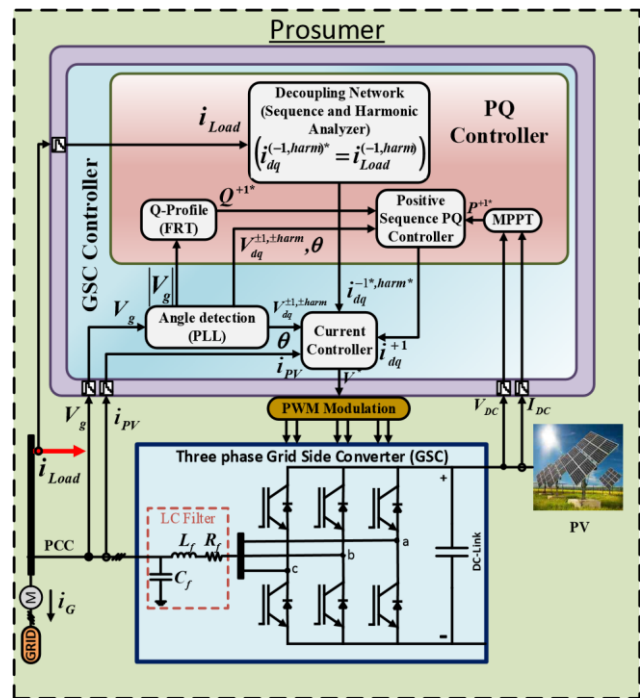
Prosumer

GSC Controller

PQ Controller

$i_{Load}$

Decoupling Network (Sequence and Harmonic Analyzer)

$\left(i_{dq}^{(-1,harm)*} = i_{Load}^{(-1,harm)}\right)$

Q-Profile (FRT)

$Q^{+1*}$

Positive Sequence PQ Controller

$P^{+1*}$

MPPT

$|V_g|$

$V_{dq}^{\pm1,\pm harm}, \theta$

$i_{dq}^{-1*,harm*}$

$V_g$

Angle detection (PLL)

$V_{dq}^{\pm1,\pm harm}$

$\theta$

Current Controller

$i_{dq}^{+1}$

$i_{PV}$

$V^*$

PWM Modulation

$V_g$

$i_{PV}$

$V_{DC}$

$I_{DC}$

$i_{Load}$

Three phase Grid Side Converter (GSC)

PV

LC Filter

$L_f$

$R_f$

$C_f$

PCC

a

b

c

+

-

DC-Link

$i_G$

M

GRID